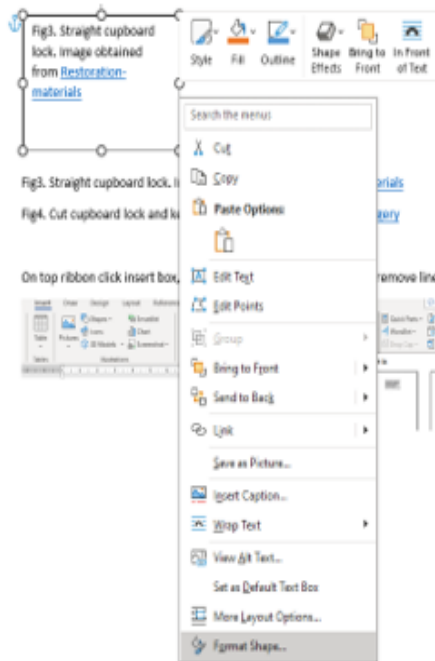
Fig3. Straight cupboard lock. Image obtained from Restoration-materials

Style Fill Outline Shape Effects Bring to Front In Front of Text

Search the menus

Cut

Copy

Paste Options:

Edit Text

Edit Points

Group

Bring to Front

Send to Back

Link

Save as Picture...

Insert Caption...

Wrap Text

View Alt Text...

Set as Default Text Box

More Layout Options...

Format Shape...

Fig3. Straight cupboard lock. I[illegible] materials

Fig4. Cut cupboard lock and k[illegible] gery

On top ribbon click insert box, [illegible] remove lin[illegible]

Insert Draw Design Layout Reference
Table Pictures Shapes Icons 3D Models SmartArt Chart Screenshot
Tables Illustrations
Quick Parts WordArt Drop Cap